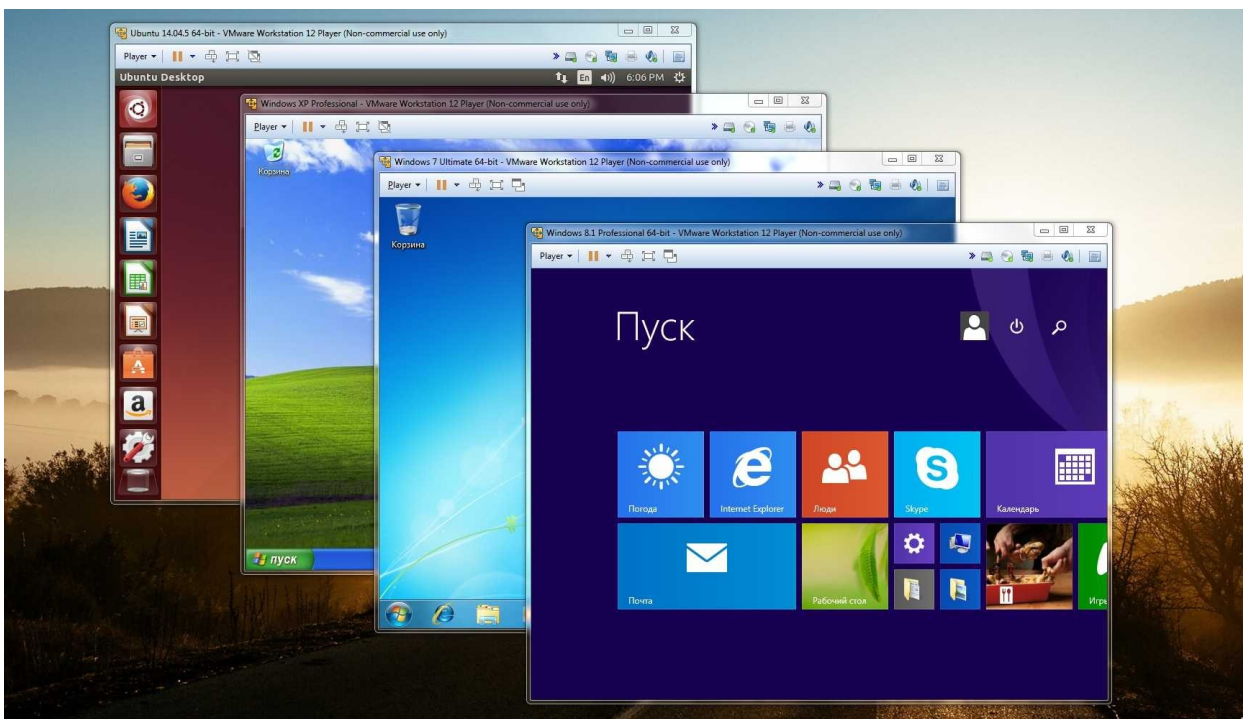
Ubuntu 14.04.5 64-bit - VMware Workstation 12 Player (Non-commercial use only)
Player
Ubuntu Desktop
En 6:06 PM

Windows XP Professional - VMware Workstation 12 Player (Non-commercial use only)
Player
Корзина
пуск

Windows 7 Ultimate 64-bit - VMware Workstation 12 Player (Non-commercial use only)
Player
Корзина

Windows 8.1 Professional 64-bit - VMware Workstation 12 Player (Non-commercial use only)
Player
Пуск
Погода
Internet Explorer
Люди
Skype
Календарь
Почта
Рабочий стол
Игр